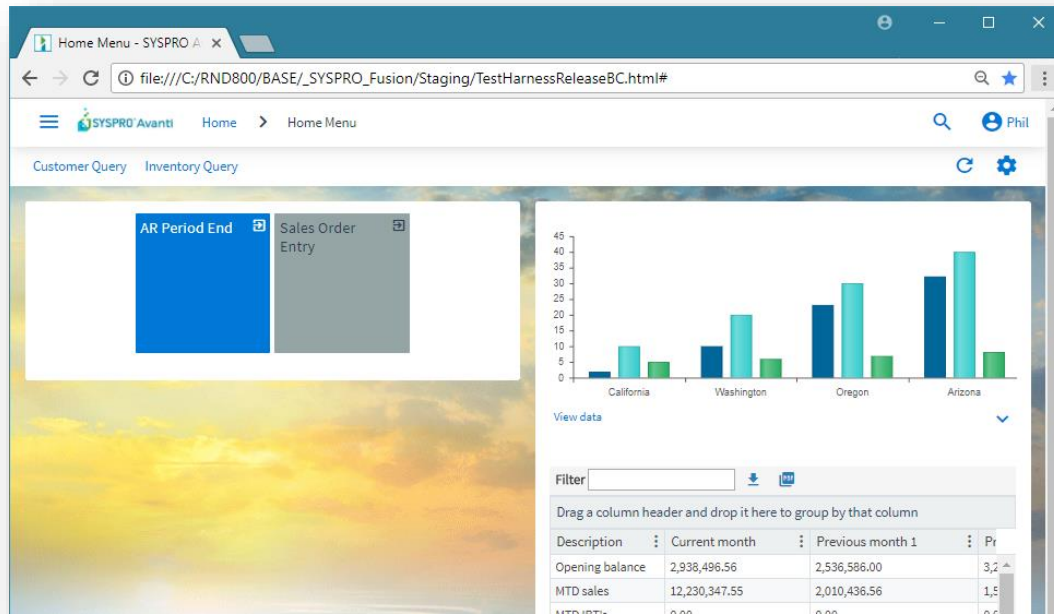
Home Menu - SYSPRO A ×

file:///C:/RND800/BASE/_SYSPRO_Fusion/Staging/TestHarnessReleaseBC.html#

SYSPRO Avanti Home > Home Menu Phil

Customer Query Inventory Query

AR Period End

Sales Order Entry

45
40
35
30
25
20
15
10
5
0

California Washington Oregon Arizona

View data

Filter

Drag a column header and drop it here to group by that column

| Description | Current month | Previous month 1 | Pr |
|---|---|---|---|
| Opening balance | 2,938,496.56 | 2,536,586.00 | 3,2 |
| MTD sales | 12,230,347.55 | 2,010,436.56 | 1,5 |
| MTD IBT's | 0.00 | 0.00 | 0.0 |